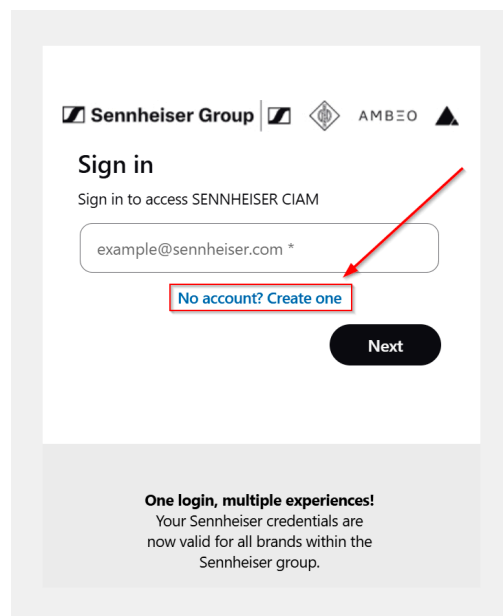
Sennheiser Group AMBΞO

Sign in

Sign in to access SENNHEISER CIAM

example@sennheiser.com *

No account? Create one

Next

One login, multiple experiences!
Your Sennheiser credentials are now valid for all brands within the Sennheiser group.